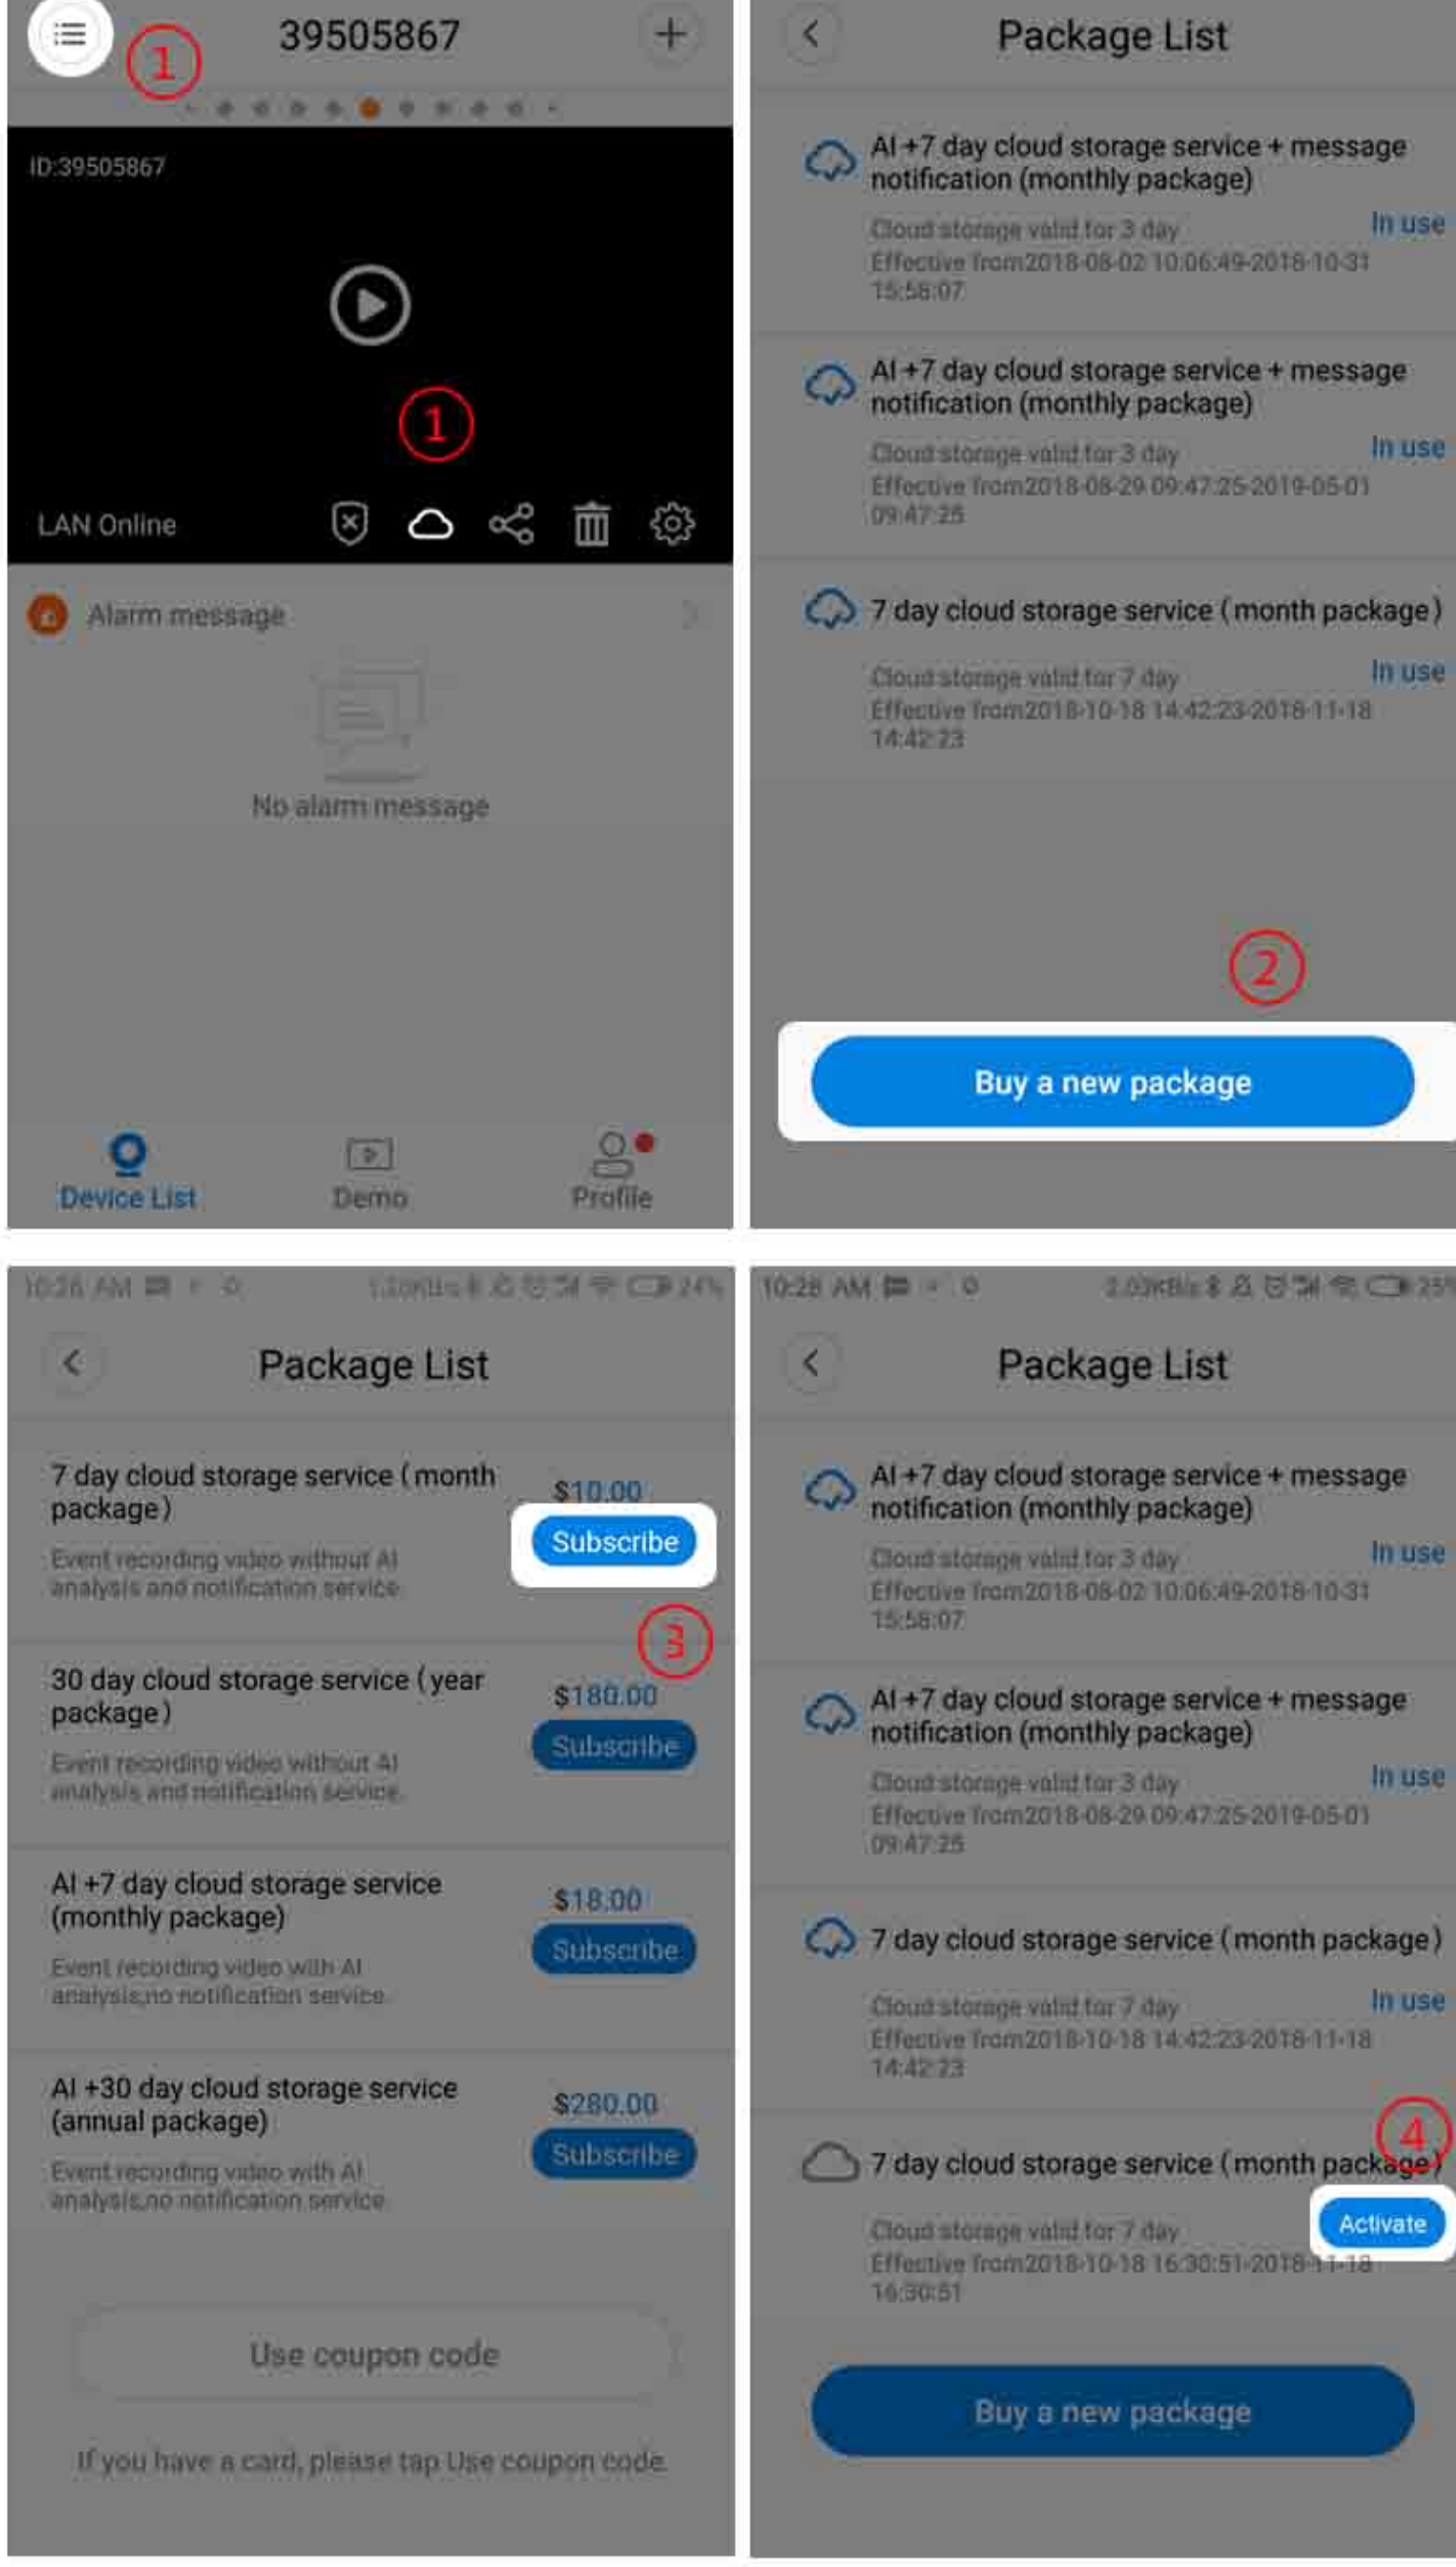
1 39505867 +

ID:39505867

1

LAN Online

Alarm message

No alarm message

Device List Demo Profile

Package List

AI +7 day cloud storage service + message notification (monthly package)
Cloud storage valid for 3 day
Effective from2018-08-02 10:06:49-2018-10-31 15:58:07
In use

AI +7 day cloud storage service + message notification (monthly package)
Cloud storage valid for 3 day
Effective from2018-08-29 09:47:25-2019-05-01 09:47:25
In use

7 day cloud storage service (month package)
Cloud storage valid for 7 day
Effective from2018-10-18 14:42:23-2018-11-18 14:42:23
In use

2

Buy a new package

10:26 AM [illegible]

Package List

7 day cloud storage service (month package)
$10.00
Subscribe
Event recording video without AI analysis and notification service

3

30 day cloud storage service (year package)
$180.00
Subscribe
Event recording video without AI analysis and notification service

AI +7 day cloud storage service (monthly package)
$18.00
Subscribe
Event recording video with AI analysis,no notification service

AI +30 day cloud storage service (annual package)
$280.00
Subscribe
Event recording video with AI analysis,no notification service

Use coupon code

If you have a card, please tap Use coupon code

10:28 AM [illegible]

Package List

AI +7 day cloud storage service + message notification (monthly package)
Cloud storage valid for 3 day
Effective from2018-08-02 10:06:49-2018-10-31 15:58:07
In use

AI +7 day cloud storage service + message notification (monthly package)
Cloud storage valid for 3 day
Effective from2018-08-29 09:47:25-2019-05-01 09:47:25
In use

7 day cloud storage service (month package)
Cloud storage valid for 7 day
Effective from2018-10-18 14:42:23-2018-11-18 14:42:23
In use

4

7 day cloud storage service (month package)
Cloud storage valid for 7 day
Effective from2018-10-18 16:30:51-2018-11-18 16:30:51
Activate

Buy a new package